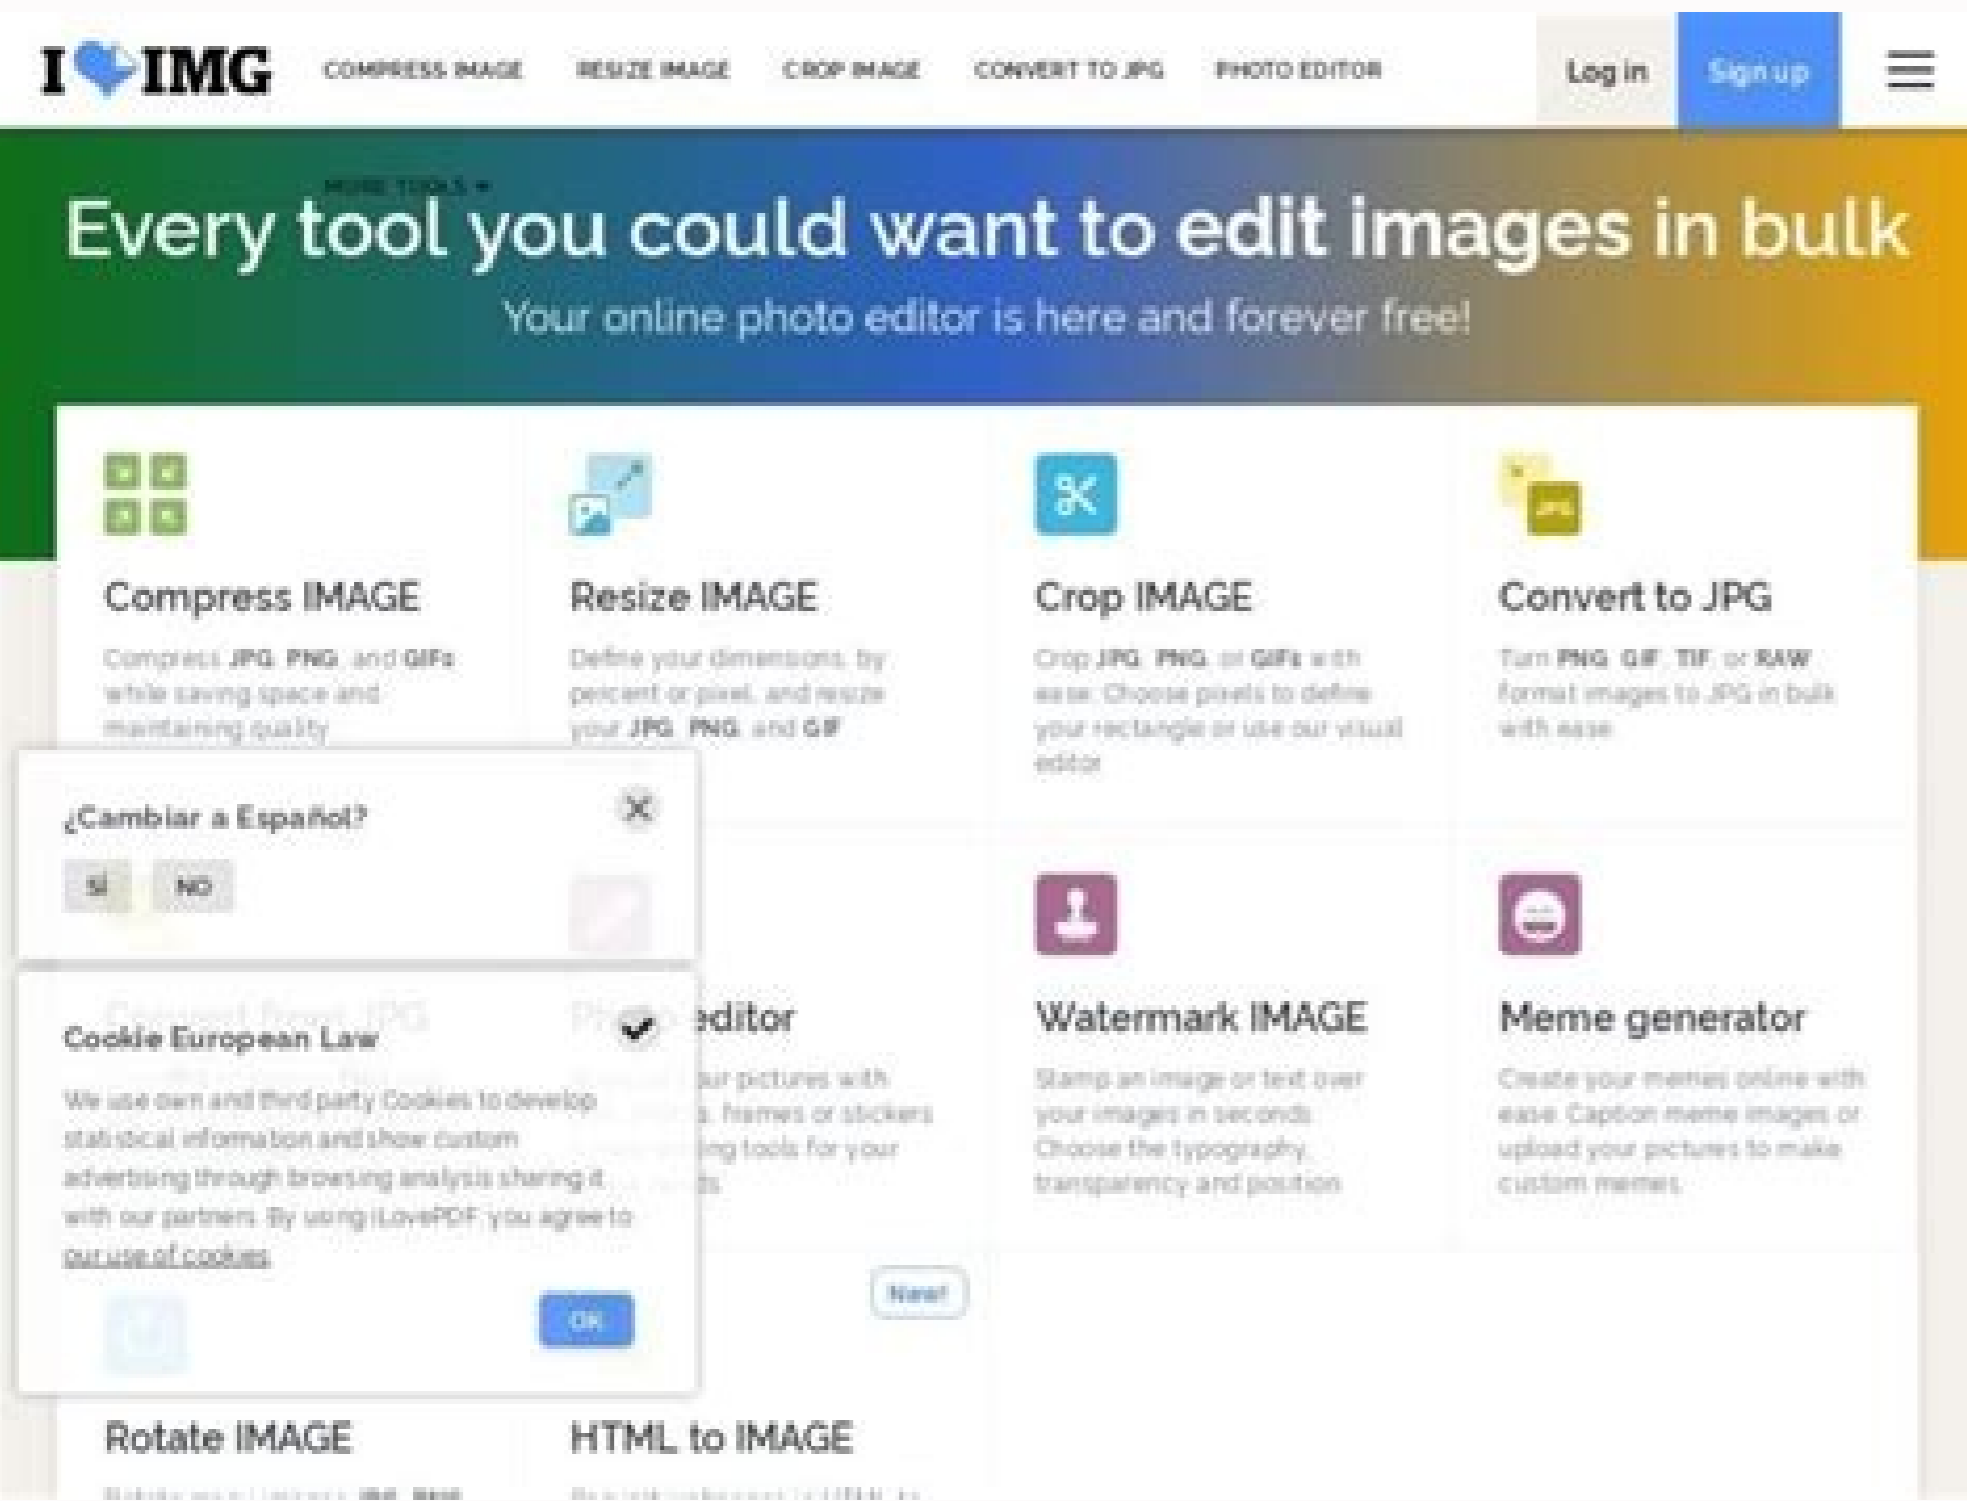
I IMG COMPRESS IMAGE RESIZE IMAGE CROP IMAGE CONVERT TO JPG PHOTO EDITOR Log in Sign up

MORE TOOLS

Every tool you could want to edit images in bulk

Your online photo editor is here and forever free!

Compress IMAGE

Compress JPG, PNG, and GIFs while saving space and maintaining quality.

Resize IMAGE

Define your dimensions, by percent or pixel, and resize your JPG, PNG, and GIF

Crop IMAGE

Crop JPG, PNG, or GIFs with ease. Choose pixels to define your rectangle or use our visual editor.

Convert to JPG

Turn PNG, GIF, TIF, or RAW format images to JPG in bulk with ease.

¿Cambiar a Español?

SI NO

Convert from JPG

Photo editor

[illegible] your pictures with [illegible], frames or stickers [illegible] editing tools for your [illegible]

Watermark IMAGE

Stamp an image or text over your images in seconds. Choose the typography, transparency and position.

Meme generator

Create your memes online with ease. Caption meme images or upload your pictures to make custom memes.

Cookie European Law

We use own and third party Cookies to develop statistical information and show custom advertising through browsing analysis sharing it with our partners. By using iLovePDF you agree to our use of cookies.

OK

New!

Rotate IMAGE

HTML to IMAGE

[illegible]